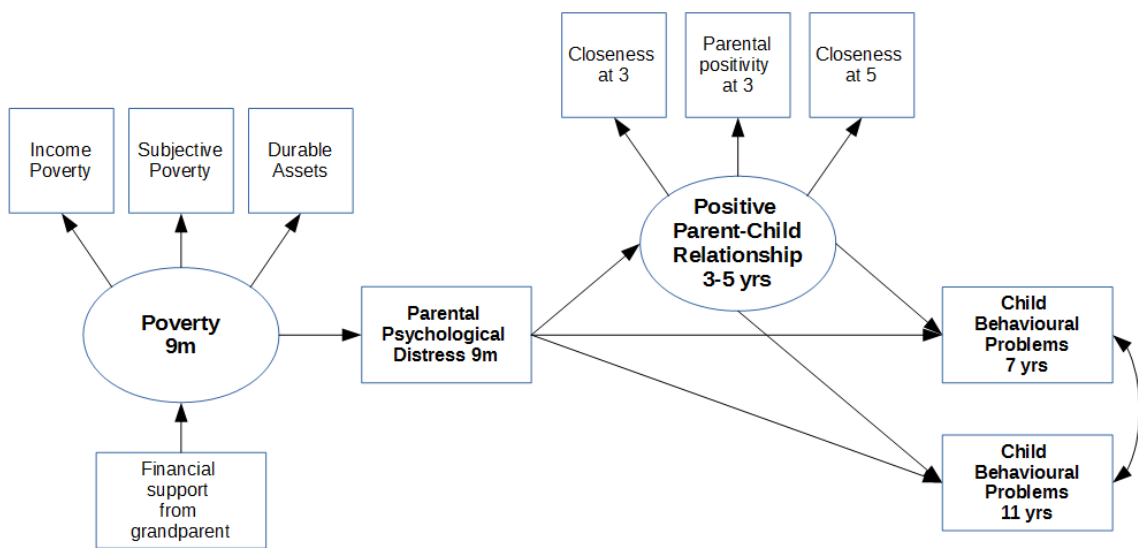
Closeness at 3

Parental positivity at 3

Closeness at 5

Income Poverty

Subjective Poverty

Durable Assets

Positive Parent-Child Relationship 3-5 yrs

Poverty 9m

Parental Psychological Distress 9m

Child Behavioural Problems 7 yrs

Financial support from grandparent

Child Behavioural Problems 11 yrs